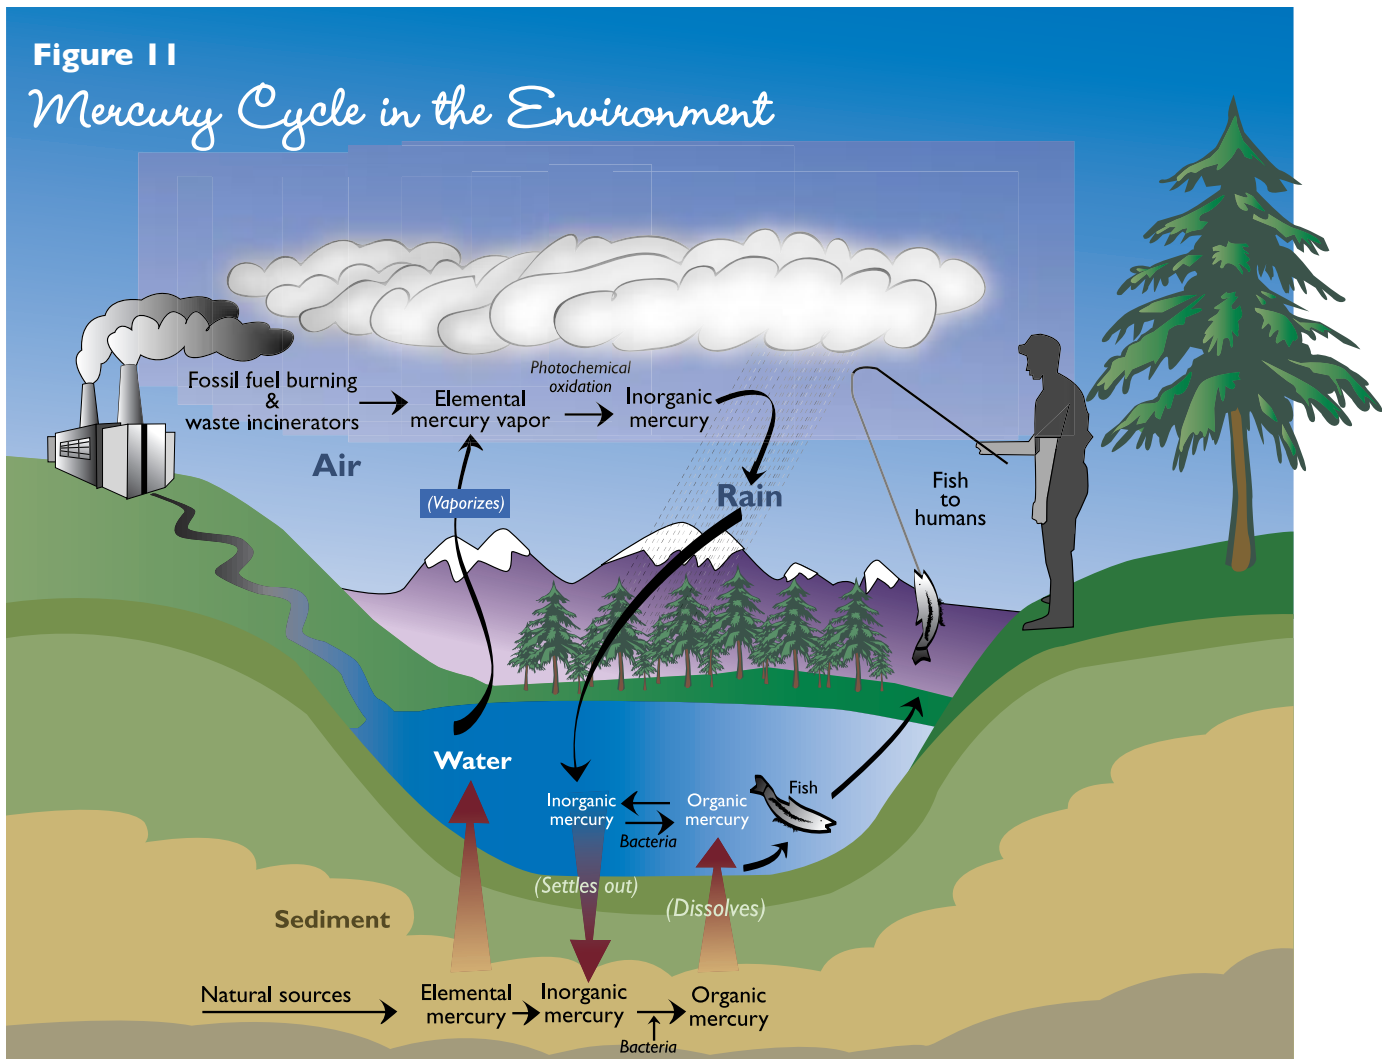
Figure 11

Mercury Cycle in the Environment

Fossil fuel burning & waste incinerators

Elemental mercury vapor

Photochemical oxidation

Inorganic mercury

Air

(Vaporizes)

Rain

Fish to humans

Water

Inorganic mercury

Organic mercury

Bacteria

Fish

(Settles out)

(Dissolves)

Sediment

Natural sources

Elemental mercury

Inorganic mercury

Organic mercury

Bacteria